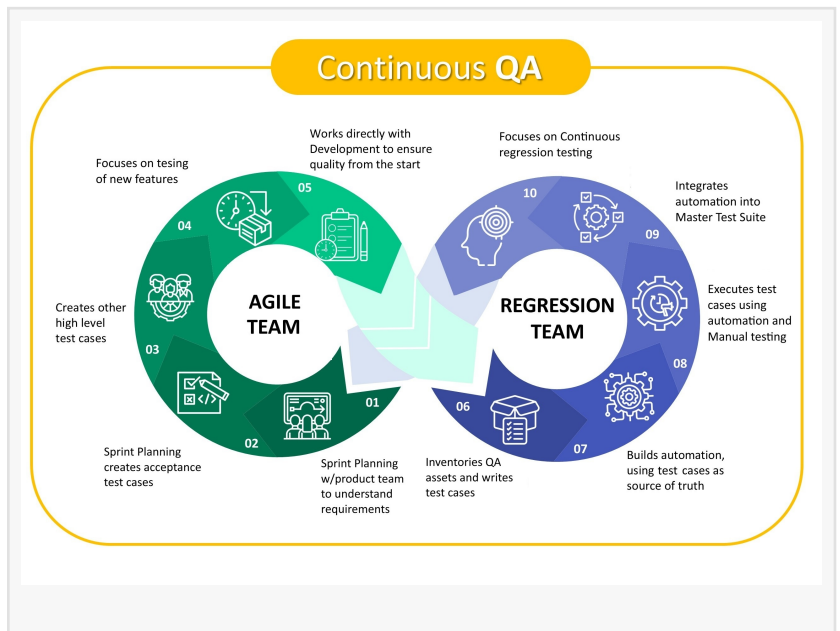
Continuous QA

Works directly with Development to ensure quality from the start

Focuses on tesing of new features

Creates other high level test cases

Sprint Planning creates acceptance test cases

Sprint Planning w/product team to understand requirements

05

04

03

02

01

AGILE TEAM

REGRESSION TEAM

Focuses on Continuous regression testing

Integrates automation into Master Test Suite

Executes test cases using automation and Manual testing

Builds automation, using test cases as source of truth

Inventories QA assets and writes test cases

10

09

08

07

06